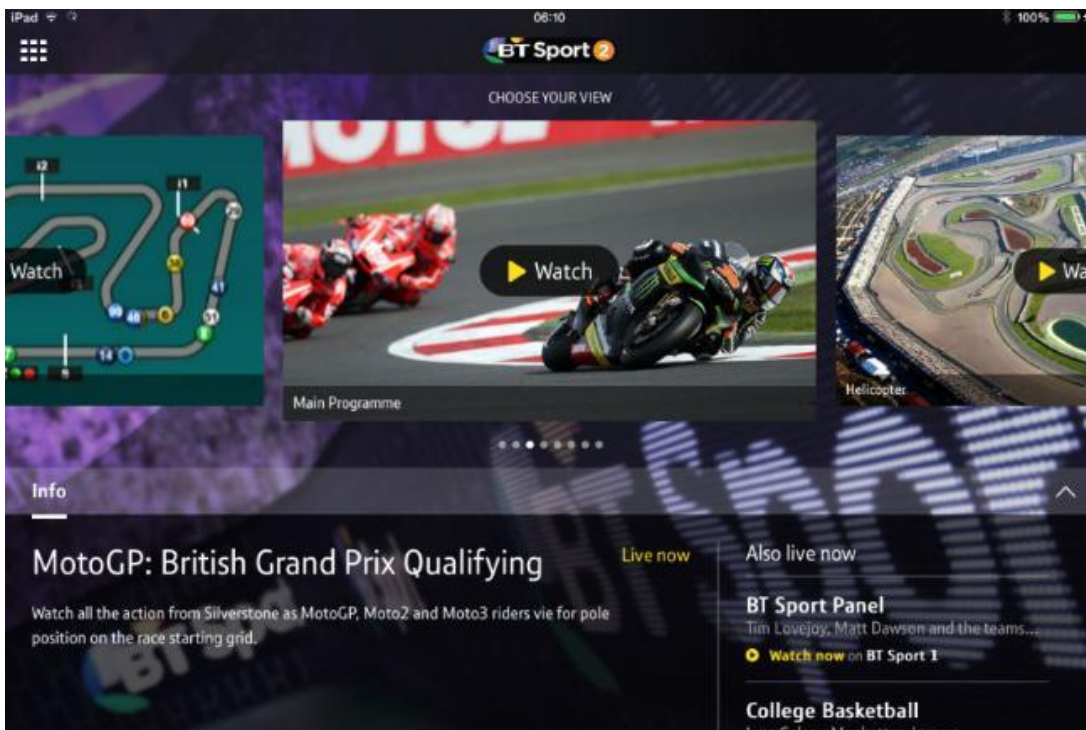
iPad 06:10 100%

BT Sport 2

CHOOSE YOUR VIEW

I2
I1
Watch
14

Watch

Main Programme

Wa

Helicopter

Info

MotoGP: British Grand Prix Qualifying

Live now

Watch all the action from Silverstone as MotoGP, Moto2 and Moto3 riders vie for pole position on the race starting grid.

Also live now

BT Sport Panel

Tim Lovejoy, Matt Dawson and the teams...

Watch now on BT Sport 1

College Basketball